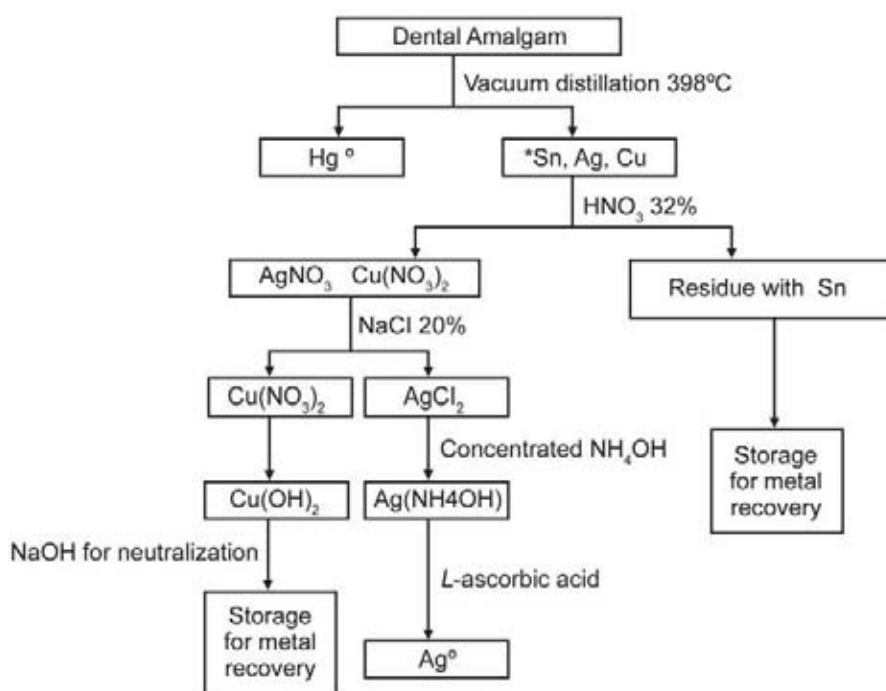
Dental Amalgam

Vacuum distillation 398ºC

$Hg^{o}$

*Sn, Ag, Cu

$HNO_3$ 32%

$AgNO_3$ $Cu(NO_3)_2$

Residue with Sn

NaCl 20%

$Cu(NO_3)_2$

$AgCl_2$

Concentrated $NH_4OH$

Storage for metal recovery

$Cu(OH)_2$

Ag(NH4OH)

NaOH for neutralization

L-ascorbic acid

Storage for metal recovery

$Ag^{o}$